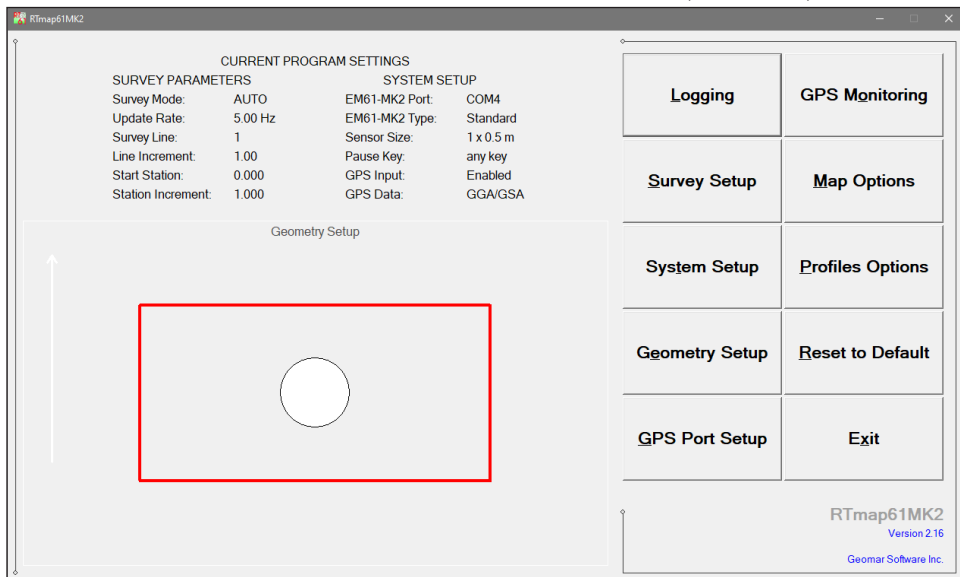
RTmap61MK2

CURRENT PROGRAM SETTINGS

SURVEY PARAMETERS

| | |
|---|---|
| Survey Mode: | AUTO |
| Update Rate: | 5.00 Hz |
| Survey Line: | 1 |
| Line Increment: | 1.00 |
| Start Station: | 0.000 |
| Station Increment: | 1.000 |

SYSTEM SETUP

| | |
|---|---|
| EM61-MK2 Port: | COM4 |
| EM61-MK2 Type: | Standard |
| Sensor Size: | 1 x 0.5 m |
| Pause Key: | any key |
| GPS Input: | Enabled |
| GPS Data: | GGA/GSA |

Geometry Setup

Logging

GPS Monitoring

Survey Setup

Map Options

System Setup

Profiles Options

Geometry Setup

Reset to Default

GPS Port Setup

Exit

RTmap61MK2
Version 2.16
Geomar Software Inc.